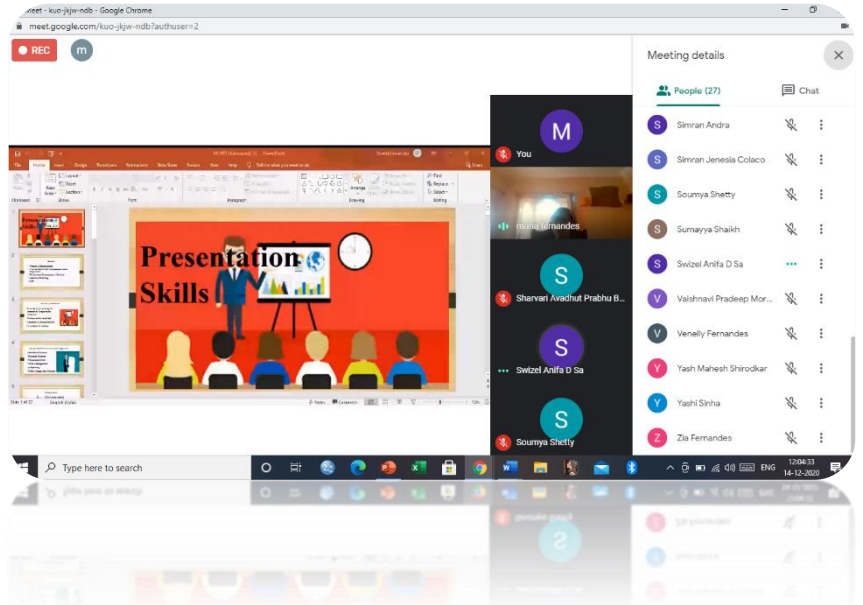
Meet - kuo-jkjw-ndb - Google Chrome
meet.google.com/kuo-jkjw-ndb?authuser=2

REC
m

Presentation Skills

M
You
maria Fernandes
S
Sharvari Avadhut Prabhu B...
S
Swizel Anifa D Sa
S
Soumya Shetty

Meeting details
People (27)
Chat

S Simran Andra
S Simran Jenesia Colaco
S Soumya Shetty
S Sumayya Shaikh
S Swizel Anifa D Sa
V Vaishnavi Pradeep Mor...
V Venelly Fernandes
Y Yash Mahesh Shirodkar
Y Yashi Sinha
Z Zia Fernandes

Type here to search
ENG
12:04:33
14-12-2020